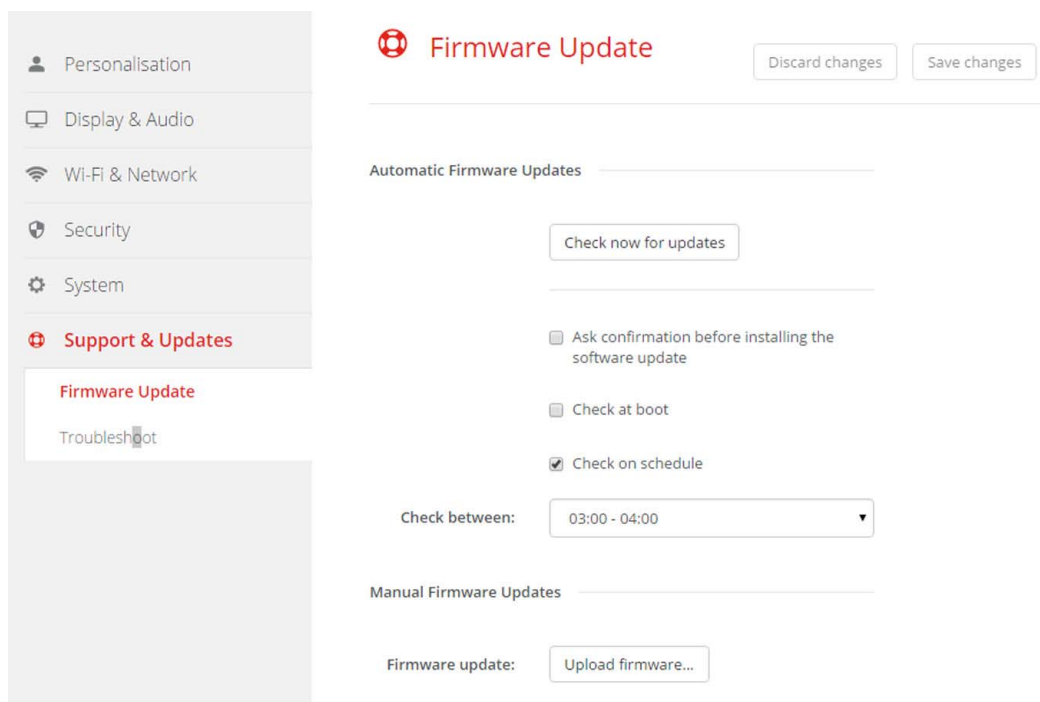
Personalisation

Display & Audio

Wi-Fi & Network

Security

System

Support & Updates

Firmware Update

Troubleshoot

Firmware Update

Discard changes

Save changes

Automatic Firmware Updates

Check now for updates

Ask confirmation before installing the software update

Check at boot

Check on schedule

Check between: 03:00 - 04:00

Manual Firmware Updates

Firmware update: Upload firmware...